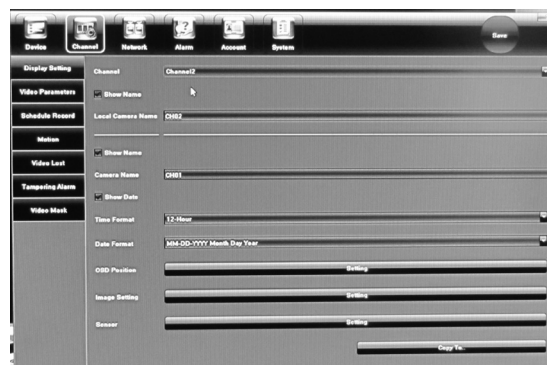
Device
Channel
Network
Alarm
Account
System
Save

Display Setting
Video Parameters
Schedule Record
Motion
Video Lost
Tampering Alarm
Video Mask

Channel
Channel2
Show Name
Local Camera Name
CH02
Show Name
Camera Name
CH01
Show Date
Time Format
12-Hour
Date Format
MM-DD-YYYY Month Day Year
OSD Position
Setting
Image Setting
Setting
Sensor
Setting
Copy To..